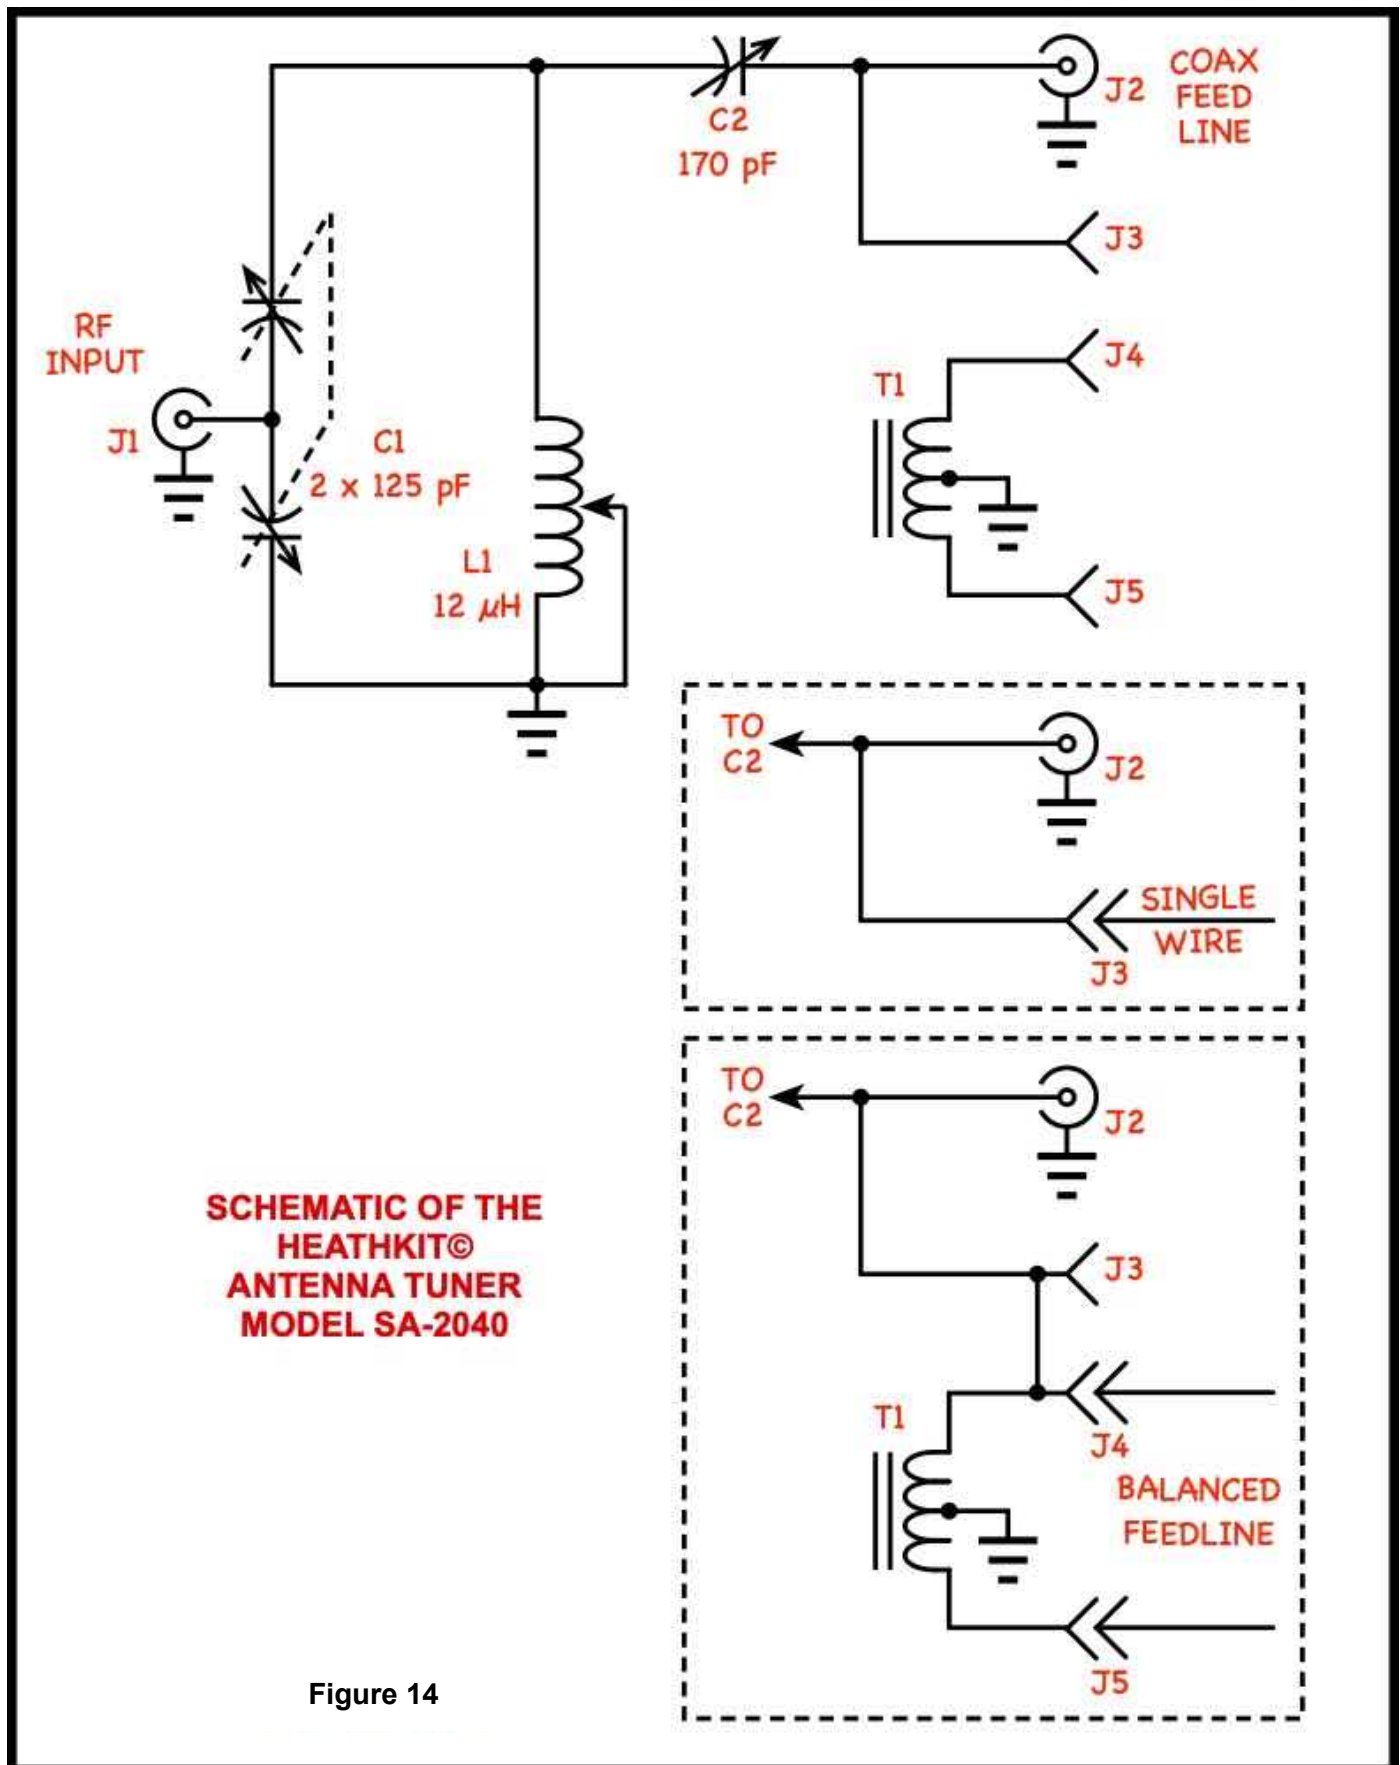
C2
170 pF

J2 COAX FEED LINE

J3

RF INPUT

J1

C1
2 x 125 pF

L1
12 $\mu$H

T1

J4

J5

TO C2

J2

SINGLE WIRE

J3

TO C2

J2

J3

T1

J4

BALANCED FEEDLINE

J5

SCHEMATIC OF THE HEATHKIT© ANTENNA TUNER MODEL SA-2040

Figure 14